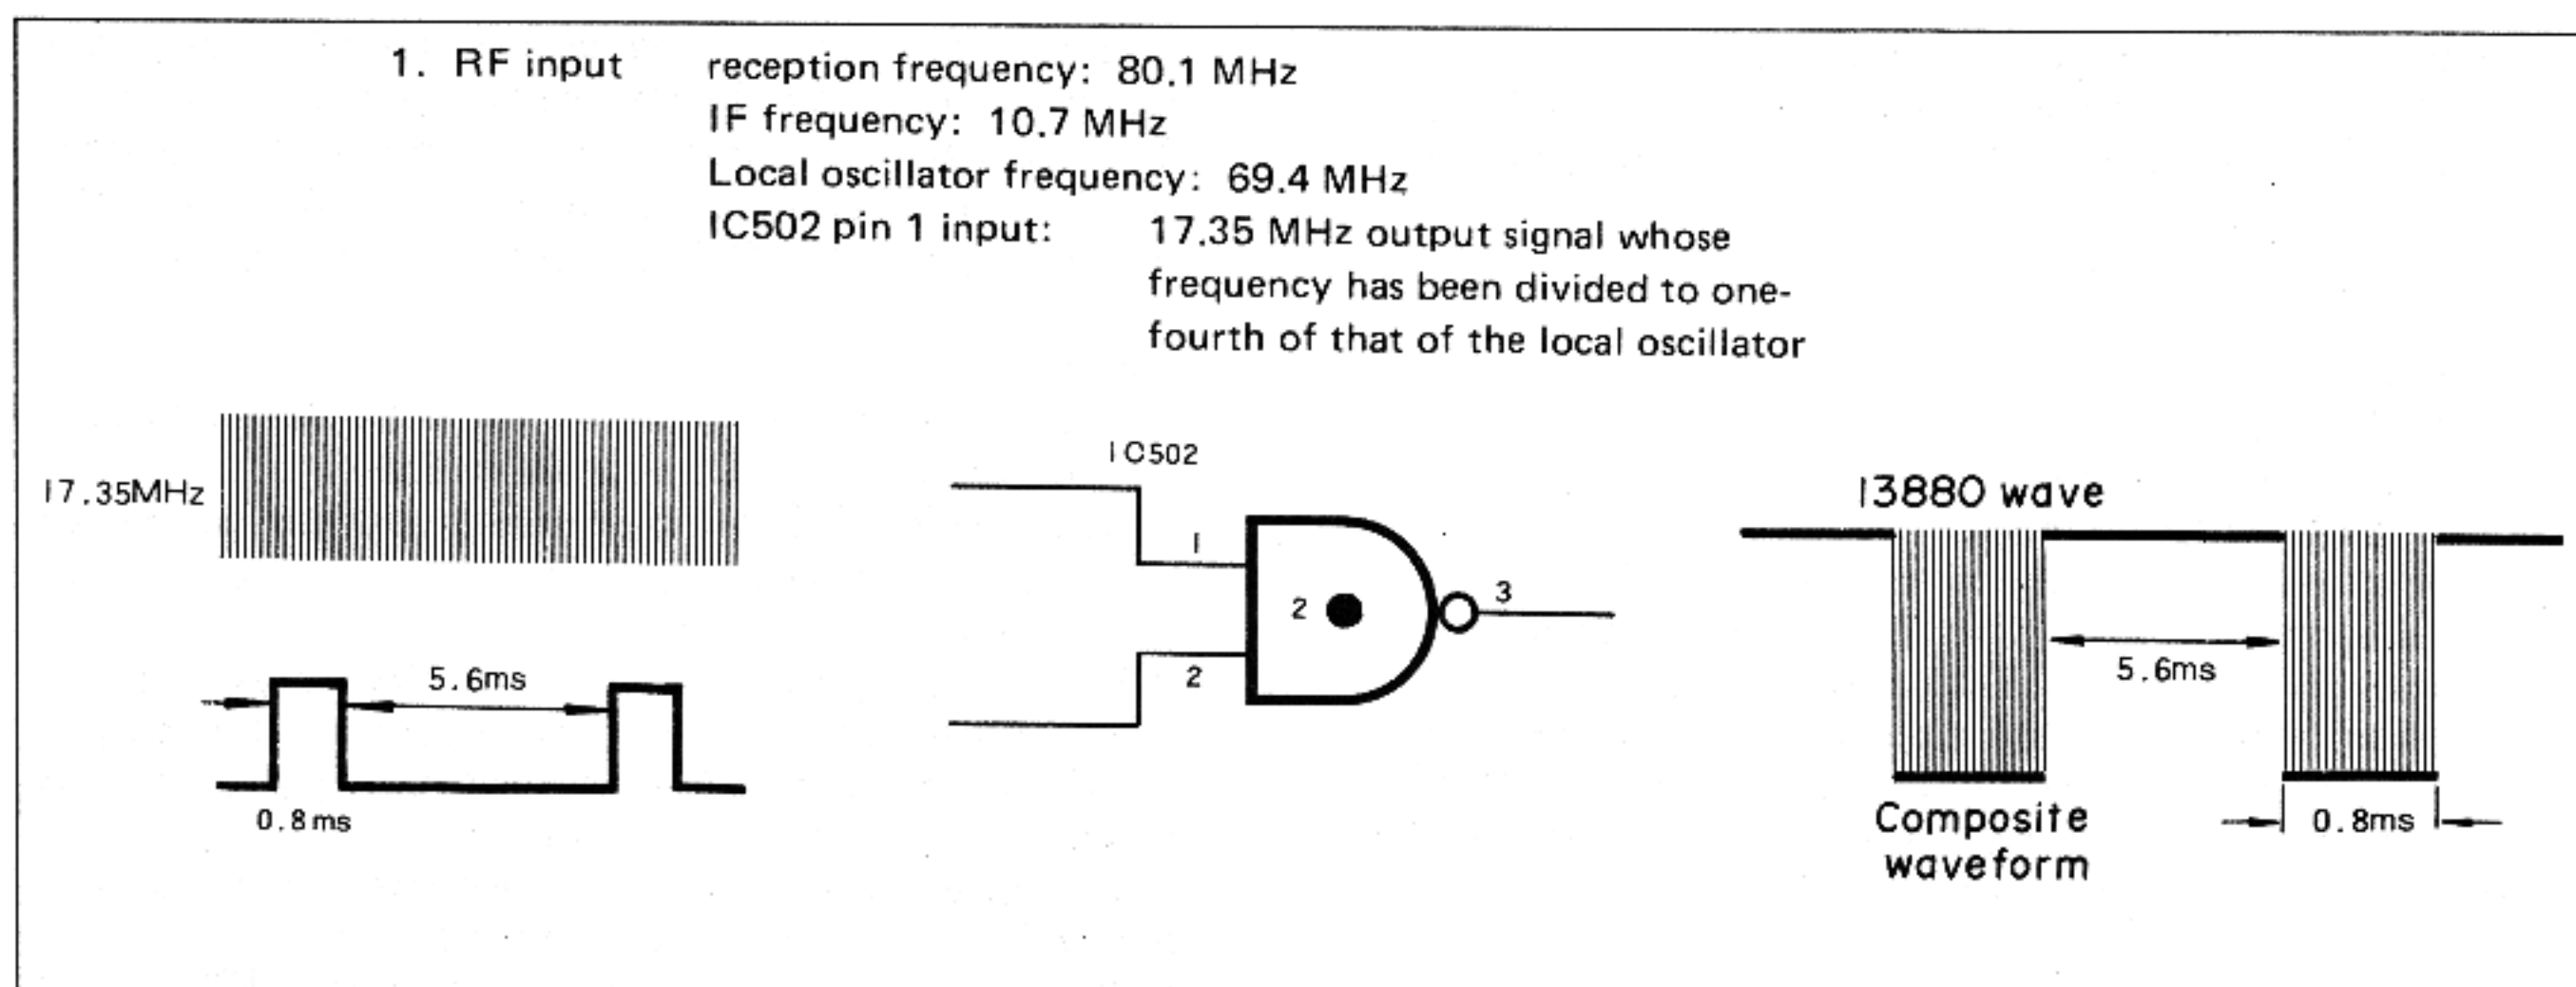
1. RF input

reception frequency: 80.1 MHz
IF frequency: 10.7 MHz
Local oscillator frequency: 69.4 MHz
IC502 pin 1 input: 17.35 MHz output signal whose frequency has been divided to one-fourth of that of the local oscillator

17.35MHz

5.6ms

0.8ms

IC502

1

2

2

3

13880 wave

5.6ms

Composite waveform

0.8ms